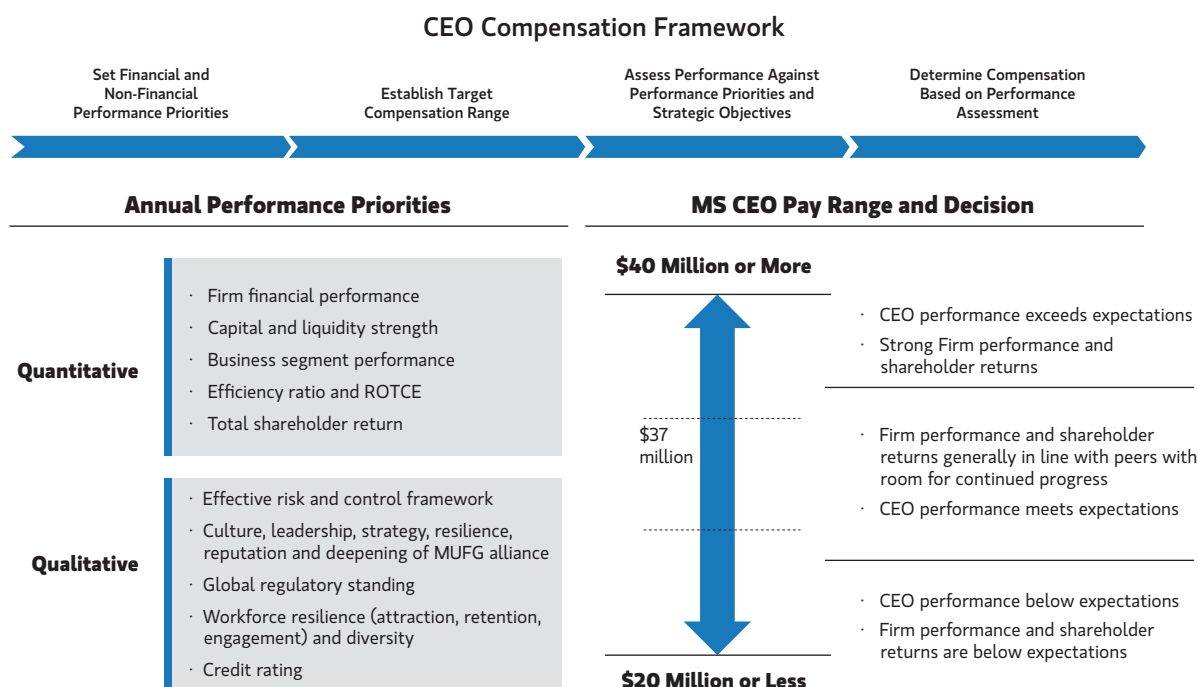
CEO Compensation Framework

Set Financial and Non-Financial Performance Priorities

Establish Target Compensation Range

Assess Performance Against Performance Priorities and Strategic Objectives

Determine Compensation Based on Performance Assessment

Annual Performance Priorities

Quantitative

· Firm financial performance
· Capital and liquidity strength
· Business segment performance
· Efficiency ratio and ROTCE
· Total shareholder return

Qualitative

· Effective risk and control framework
· Culture, leadership, strategy, resilience, reputation and deepening of MUFG alliance
· Global regulatory standing
· Workforce resilience (attraction, retention, engagement) and diversity
· Credit rating

MS CEO Pay Range and Decision

$40 Million or More

$37 million

$20 Million or Less

· CEO performance exceeds expectations
· Strong Firm performance and shareholder returns

· Firm performance and shareholder returns generally in line with peers with room for continued progress
· CEO performance meets expectations

· CEO performance below expectations
· Firm performance and shareholder returns are below expectations